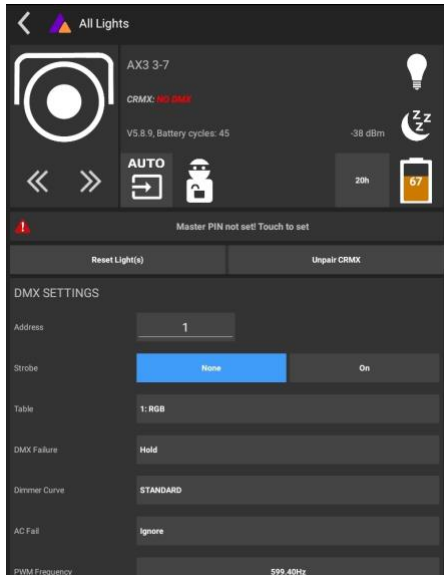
All Lights

AX3 3-7

CRMX: NO DMX

V5.8.9, Battery cycles: 45

-38 dBm

AUTO

20h

67

Master PIN not set! Touch to set

Reset Light(s)

Unpair CRMX

DMX SETTINGS

Address

1

Strobe

None

On

Table

1: RGB

DMX Failure

Hold

Dimmer Curve

STANDARD

AC Fail

Ignore

PWM Frequency

599.40Hz